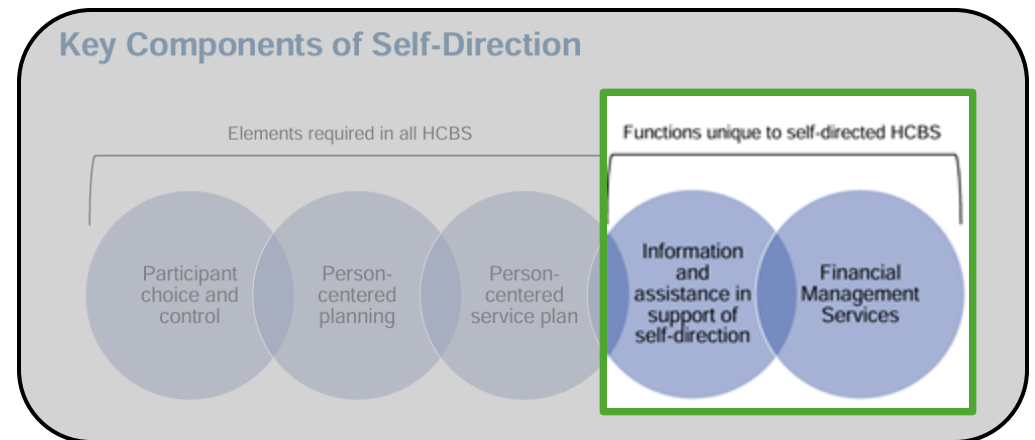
Key Components of Self-Direction

Elements required in all HCBS

Functions unique to self-directed HCBS

Participant choice and control

Person-centered planning

Person-centered service plan

Information and assistance in support of self-direction

Financial Management Services